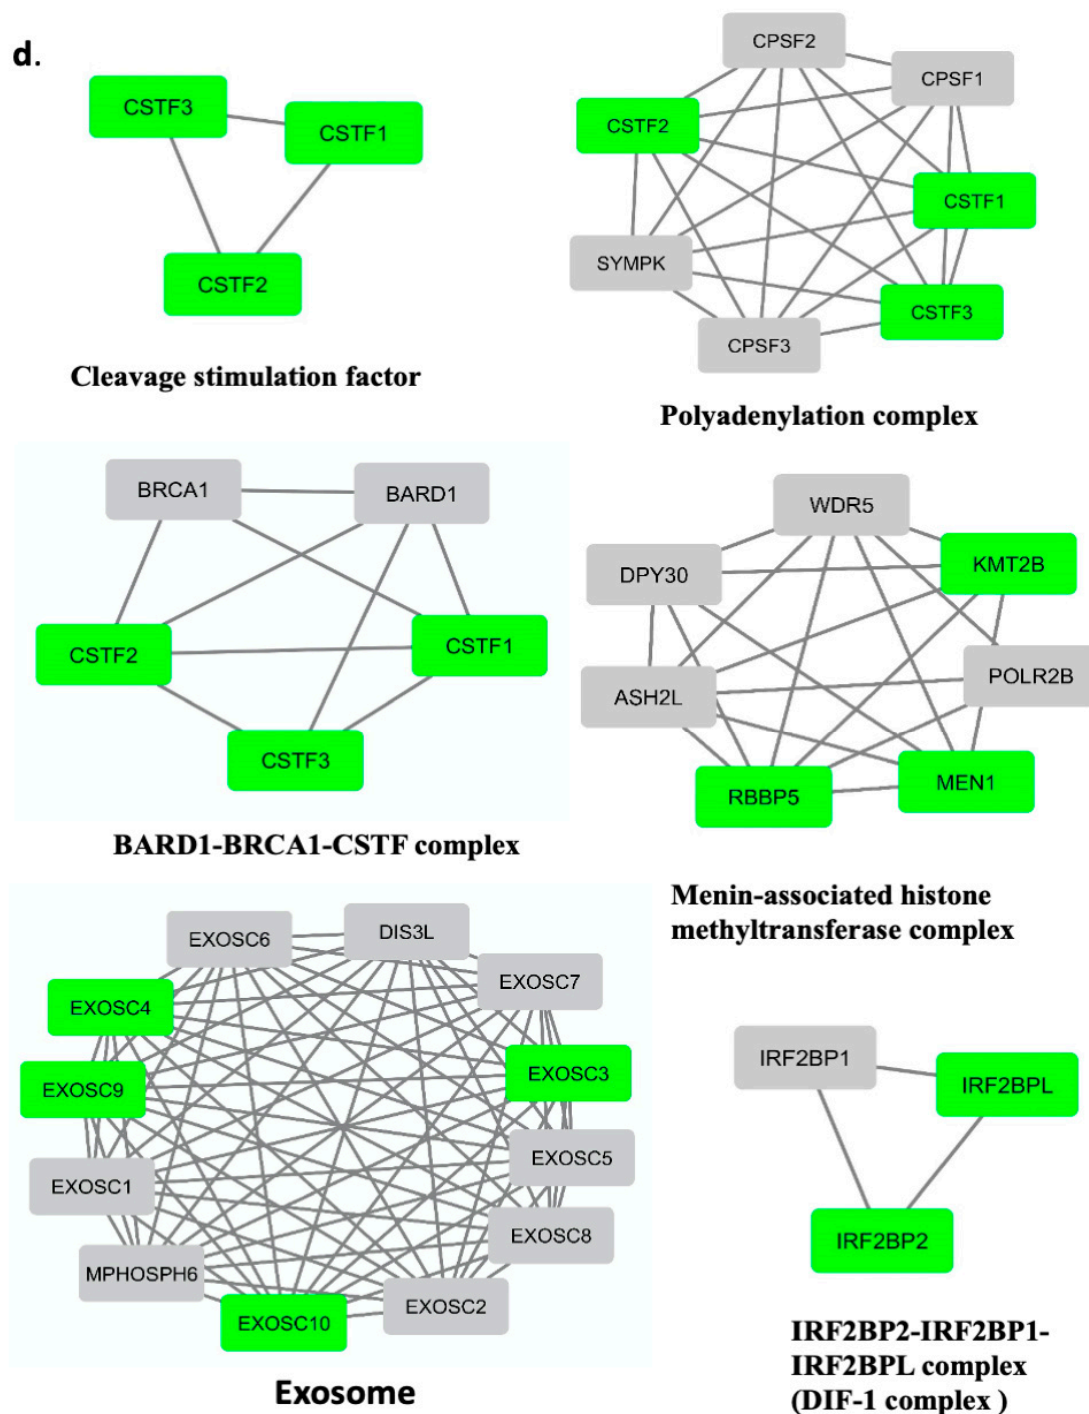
d.

CSTF3
CSTF1
CSTF2

Cleavage stimulation factor

CPSF2
CPSF1
CSTF2
CSTF1
SYMPK
CSTF3
CPSF3

Polyadenylation complex

BRCA1
BARD1
CSTF2
CSTF1
CSTF3

BARD1-BRCA1-CSTF complex

WDR5
DPY30
KMT2B
POLR2B
ASH2L
MEN1
RBBP5

Menin-associated histone methyltransferase complex

EXOSC6
DIS3L
EXOSC7
EXOSC4
EXOSC3
EXOSC9
EXOSC5
EXOSC1
EXOSC8
MPHOSPH6
EXOSC2
EXOSC10

Exosome

IRF2BP1
IRF2BPL
IRF2BP2

IRF2BP2-IRF2BP1-IRF2BPL complex (DIF-1 complex )